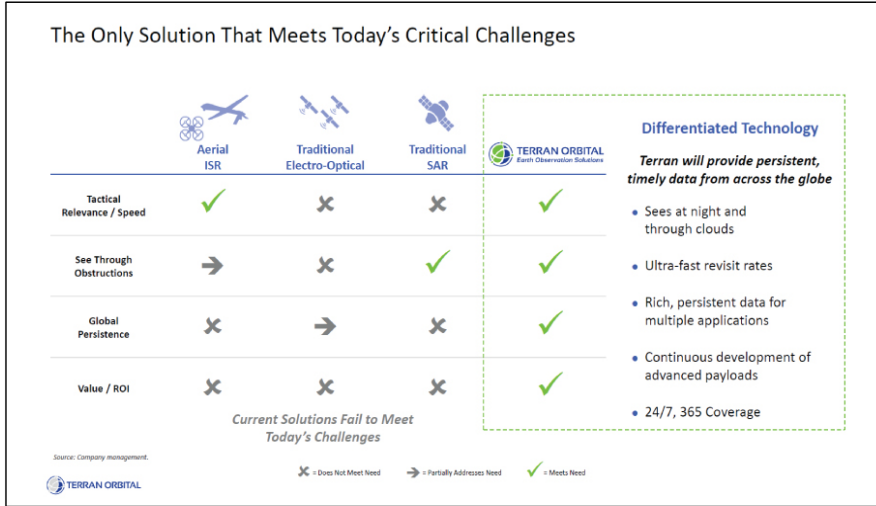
The Only Solution That Meets Today's Critical Challenges

| | Aerial ISR | Traditional Electro-Optical | Traditional SAR | TERRAN ORBITAL Earth Observation Solutions |
|---|---|---|---|---|
| Tactical Relevance / Speed | ✓ | ✗ | ✗ | ✓ |
| See Through Obstructions | ➔ | ✗ | ✓ | ✓ |
| Global Persistence | ✗ | ➔ | ✗ | ✓ |
| Value / ROI | ✗ | ✗ | ✗ | ✓ |

Current Solutions Fail to Meet Today's Challenges

Differentiated Technology

Terran will provide persistent, timely data from across the globe

• Sees at night and through clouds

• Ultra-fast revisit rates

• Rich, persistent data for multiple applications

• Continuous development of advanced payloads

• 24/7, 365 Coverage

Source: Company management.

✗ = Does Not Meet Need ➔ = Partially Addresses Need ✓ = Meets Need

TERRAN ORBITAL